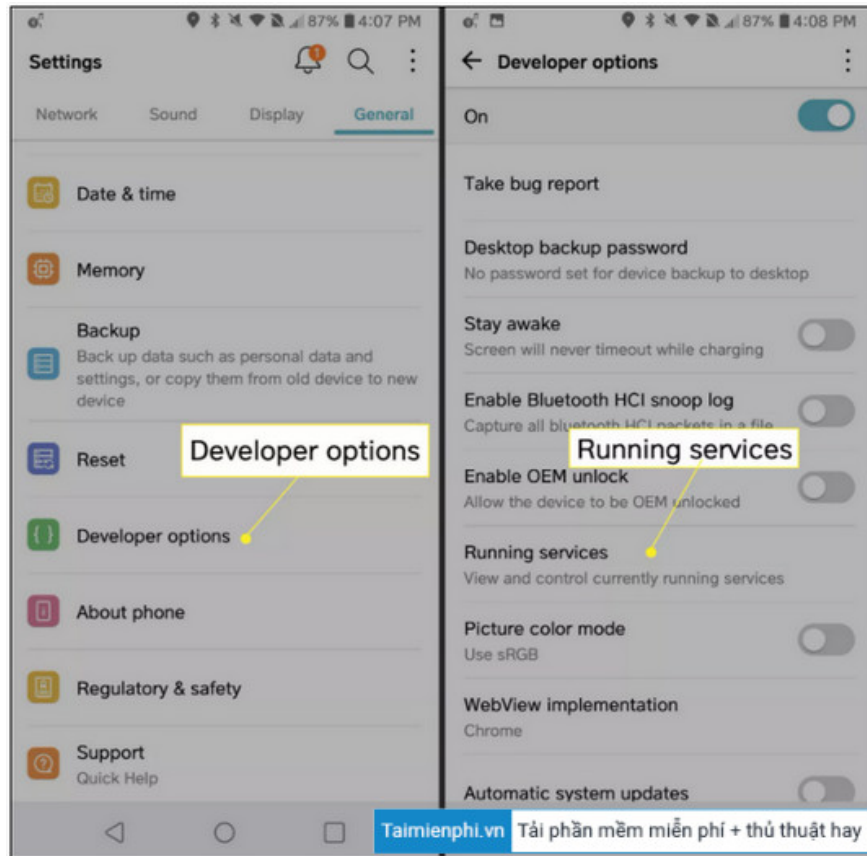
87% 4:07 PM

Settings

1

Network Sound Display General

Date & time

Memory

Backup
Back up data such as personal data and settings, or copy them from old device to new device

Reset

Developer options

Developer options

About phone

Regulatory & safety

Support
Quick Help

87% 4:08 PM

← Developer options

On

Take bug report

Desktop backup password
No password set for device backup to desktop

Stay awake
Screen will never timeout while charging

Enable Bluetooth HCI snoop log
Capture all bluetooth HCI packets in a file

Running services

Enable OEM unlock
Allow the device to be OEM unlocked

Running services
View and control currently running services

Picture color mode
Use sRGB

WebView implementation
Chrome

Automatic system updates

Taimienphi.vn Tải phần mềm miễn phí + thủ thuật hay